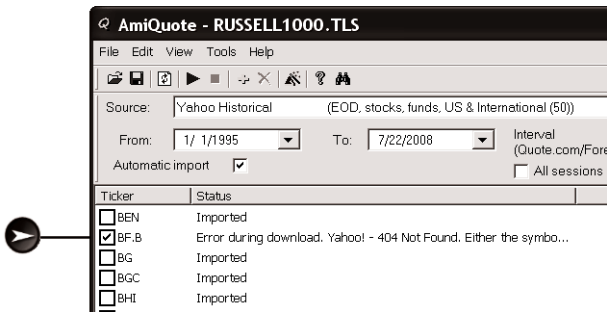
AmiQuote - RUSSELL1000.TLS

File Edit View Tools Help

Source: Yahoo Historical (EOD, stocks, funds, US & International (50))

From: 1/ 1/1995 To: 7/22/2008 Interval (Quote.com/Fore

Automatic import All sessions

| Ticker | Status |
|---|---|
| BEN | Imported |
| BF.B | Error during download. Yahoo! - 404 Not Found. Either the symbo... |
| BG | Imported |
| BGC | Imported |
| BHI | Imported |